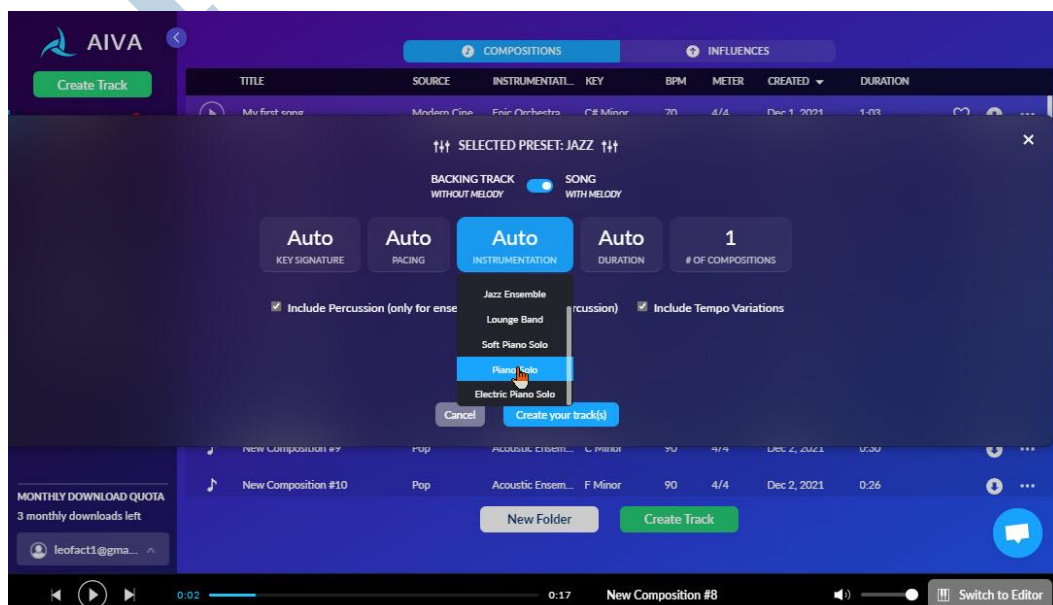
AIVA

Create Track

COMPOSITIONS

INFLUENCES

| TITLE | SOURCE | INSTRUMENTATI... | KEY | BPM | METER | CREATED | DURATION |
|---|---|---|---|---|---|---|---|
| My first song | Modern Cine | Epic Orchestra | C# Minor | 70 | 4/4 | Dec 1, 2021 | 1:03 |
| New Composition #9 | Pop | Acoustic Ensem... | C Minor | 90 | 4/4 | Dec 2, 2021 | 0:30 |
| New Composition #10 | Pop | Acoustic Ensem... | F Minor | 90 | 4/4 | Dec 2, 2021 | 0:26 |

SELECTED PRESET: JAZZ

BACKING TRACK WITHOUT MELODY

SONG WITH MELODY

Auto KEY SIGNATURE

Auto PACING

Auto INSTRUMENTATION

Auto DURATION

1 # OF COMPOSITIONS

Include Percussion (only for ense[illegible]rcussion)

Include Tempo Variations

Jazz Ensemble
Lounge Band
Soft Piano Solo
Piano Solo
Electric Piano Solo

Cancel

Create your track(s)

MONTHLY DOWNLOAD QUOTA
3 monthly downloads left

leofact1@gma...

New Folder

Create Track

0:02

0:17

New Composition #8

Switch to Editor